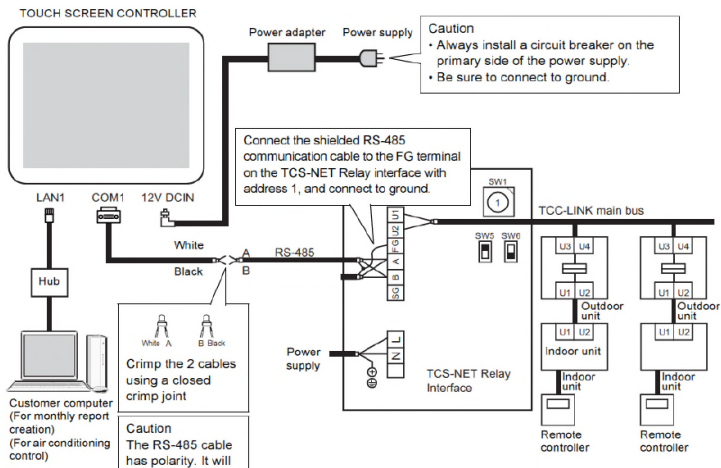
TOUCH SCREEN CONTROLLER

Power adapter

Power supply

Caution
• Always install a circuit breaker on the primary side of the power supply.
• Be sure to connect to ground.

Connect the shielded RS-485 communication cable to the FG terminal on the TCS-NET Relay interface with address 1, and connect to ground.

LAN1

COM1

12V DCIN

SW1

1

U1 U2 FG A B SG

TCC-LINK main bus

SW5

SW6

White

A

RS-485

Black

B

Hub

White A

B Black

Crimp the 2 cables using a closed crimp joint

Power supply

N L

TCS-NET Relay Interface

U3 U4

U1 U2

Outdoor unit

U1 U2

Indoor unit

Indoor unit

U3 U4

U1 U2

Outdoor unit

U1 U2

Indoor unit

Remote controller

Remote controller

Customer computer (For monthly report creation) (For air conditioning control)

Caution
The RS-485 cable has polarity. It will